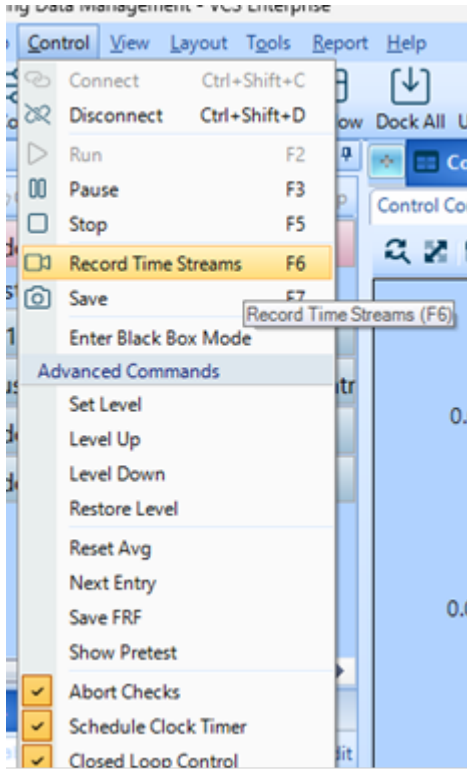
ng Data Management - VCS Enterprise

Control View Layout Tools Report Help

Connect Ctrl+Shift+C
Disconnect Ctrl+Shift+D
Run F2
Pause F3
Stop F5
Record Time Streams F6
Save F7
Record Time Streams (F6)
Enter Black Box Mode
Advanced Commands
Set Level
Level Up
Level Down
Restore Level
Reset Avg
Next Entry
Save FRF
Show Pretest
Abort Checks
Schedule Clock Timer
Closed Loop Control

ow Dock All
Control Co
0.
0.